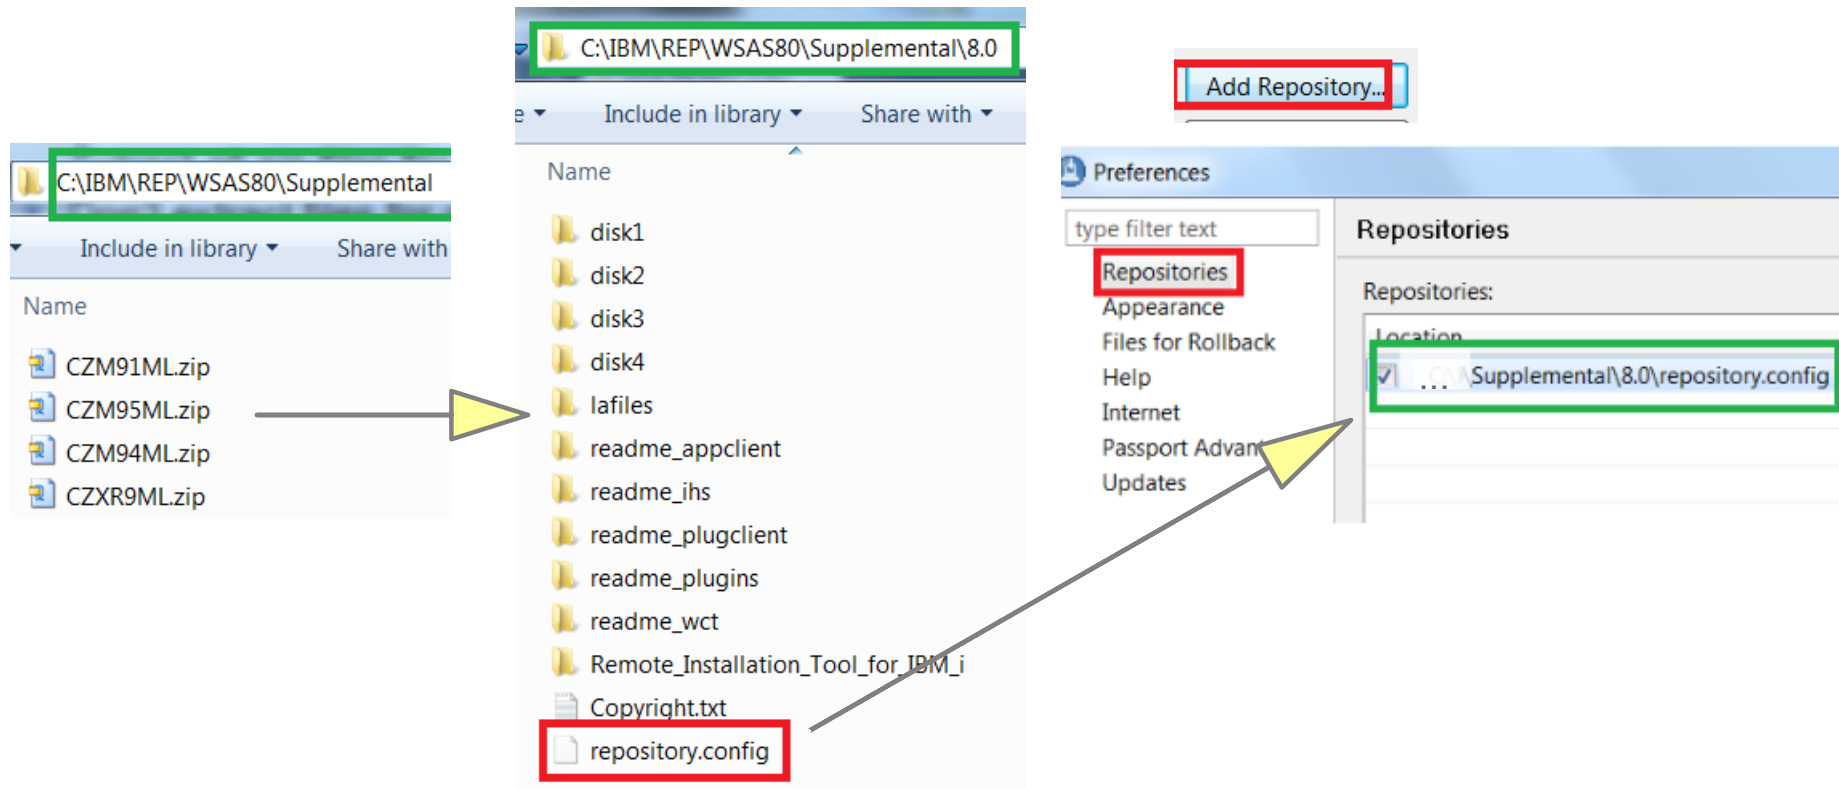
C:\IBM\REP\WSAS80\Supplemental

Include in library ▾ Share with

Name

CZM91ML.zip
CZM95ML.zip
CZM94ML.zip
CZXR9ML.zip

C:\IBM\REP\WSAS80\Supplemental\8.0

Include in library ▾ Share with ▾

Name

disk1
disk2
disk3
disk4
lafiles
readme_appclient
readme_ihs
readme_plugclient
readme_plugins
readme_wct
Remote_Installation_Tool_for_IBM_i
Copyright.txt
repository.config

Add Repository...

Preferences

type filter text

Repositories
Appearance
Files for Rollback
Help
Internet
Passport Advan
Updates

Repositories

Repositories:

Location

... Supplemental\8.0\repository.config